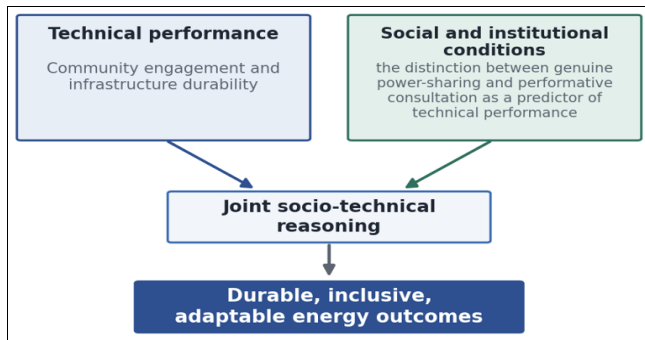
Technical performance
Community engagement and infrastructure durability

Social and institutional conditions
the distinction between genuine power-sharing and performative consultation as a predictor of technical performance

Joint socio-technical reasoning

Durable, inclusive, adaptable energy outcomes